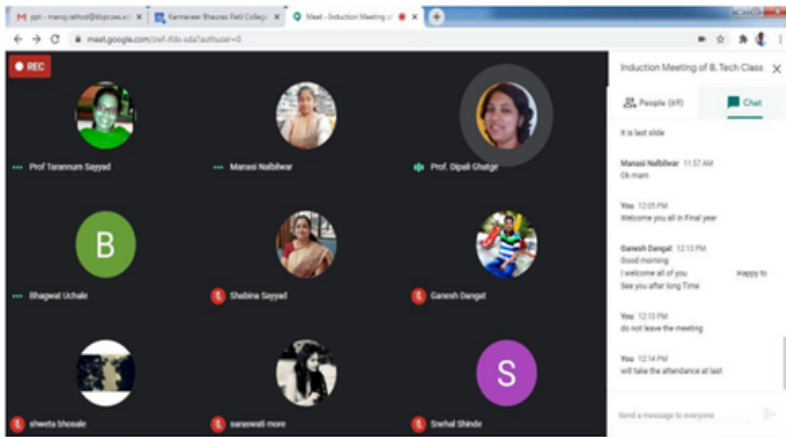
ppt - manoj.rathod@kbpcoes.e
Karmaveer Bhaurao Patil College
Meet - Induction Meeting o
meet.google.com/zwf-ifdx-uda?authuser=0
REC
Prof Tarannum Sayyad
Manasi Nalbilwar
Prof. Dipali Ghatge
B
Bhagwat Uchale
Shabina Sayyad
Ganesh Dangat
shweta bhosale
saraswati more
S
Snehal Shinde
Induction Meeting of B. Tech Class
People (49)
Chat
It is last slide
Manasi Nalbilwar 11:57 AM
Ok mam
You 12:05 PM
Welcome you all in Final year
Ganesh Dangat 12:13 PM
Good morning
I welcome all of you Happy to See you after long Time
You 12:13 PM
do not leave the meeting
You 12:14 PM
will take the attendance at last
Send a message to everyone